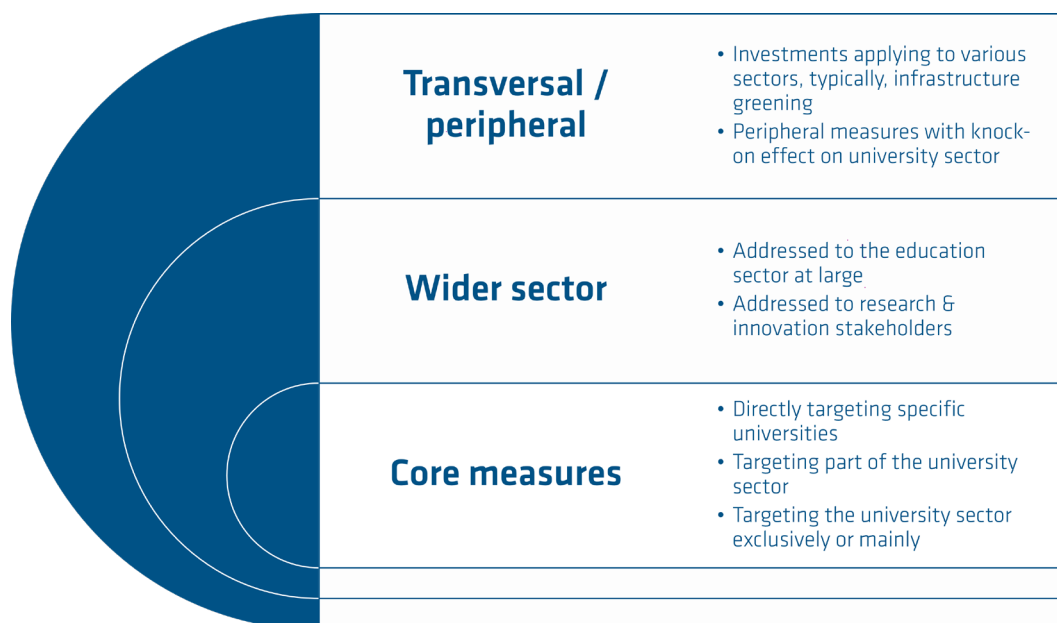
Transversal / peripheral

• Investments applying to various sectors, typically, infrastructure greening
• Peripheral measures with knock-on effect on university sector

Wider sector

• Addressed to the education sector at large
• Addressed to research & innovation stakeholders

Core measures

• Directly targeting specific universities
• Targeting part of the university sector
• Targeting the university sector exclusively or mainly